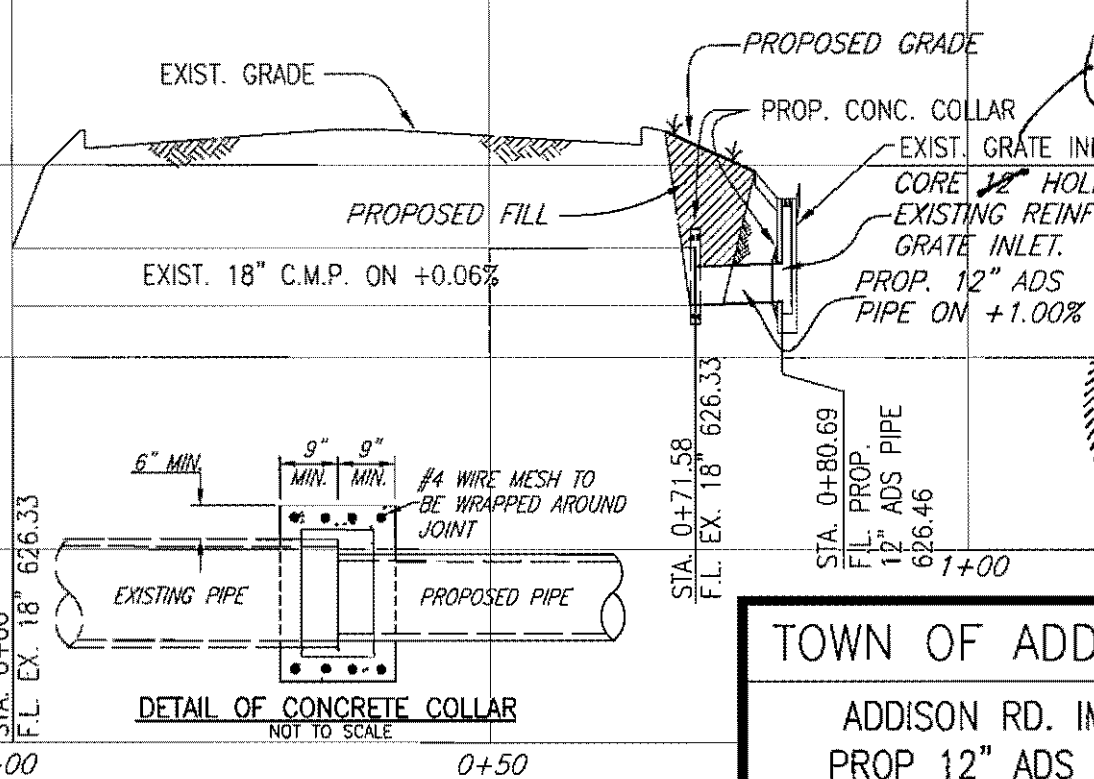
PROPOSED GRADE

EXIST. GRADE

PROP. CONC. COLLAR

EXIST. GRATE IN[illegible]

CORE 12" HOL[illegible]

EXISTING REINF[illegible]

GRATE INLET.

PROPOSED FILL

EXIST. 18" C.M.P. ON +0.06%

PROP. 12" ADS PIPE ON +1.00%

STA. 0+71.58
F.L. EX. 18" 626.33

STA. 0+80.69
F.L. PROP. 12" ADS PIPE 626.46

1+00

6" MIN.

9" MIN.

9" MIN.

#4 WIRE MESH TO BE WRAPPED AROUND JOINT

STA. 0+00
F.L. EX. 18" 626.33

EXISTING PIPE

PROPOSED PIPE

DETAIL OF CONCRETE COLLAR
NOT TO SCALE

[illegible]+00

0+50

TOWN OF ADD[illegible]

ADDISON RD. IM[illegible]

PROP 12" ADS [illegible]